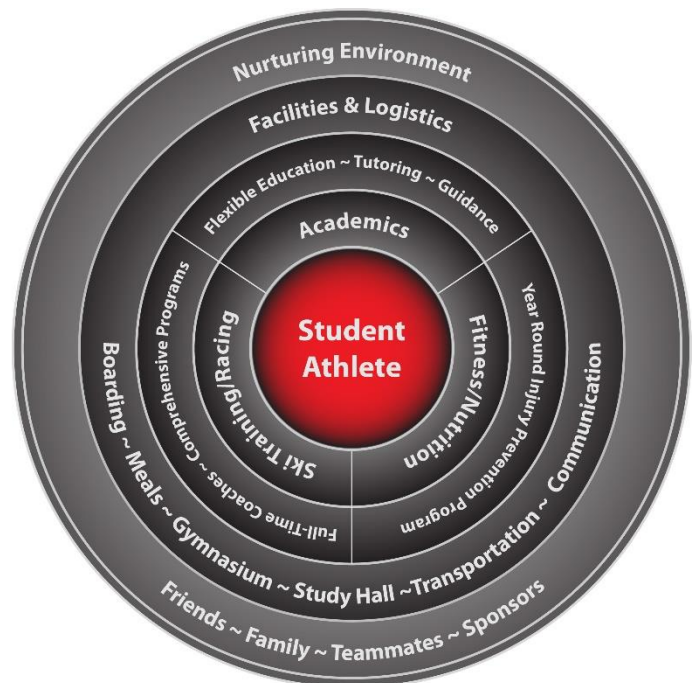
Nurturing Environment

Facilities & Logistics

Flexible Education ~ Tutoring ~ Guidance

Academics

Student Athlete

Ski Training/Racing

Fitness/Nutrition

Comprehensive Programs ~ Full-Time Coaches

Year Round Injury Prevention Program

Boarding ~ Meals ~ Gymnasium ~ Study Hall ~Transportation ~ Communication

Friends ~ Family ~ Teammates ~ Sponsors